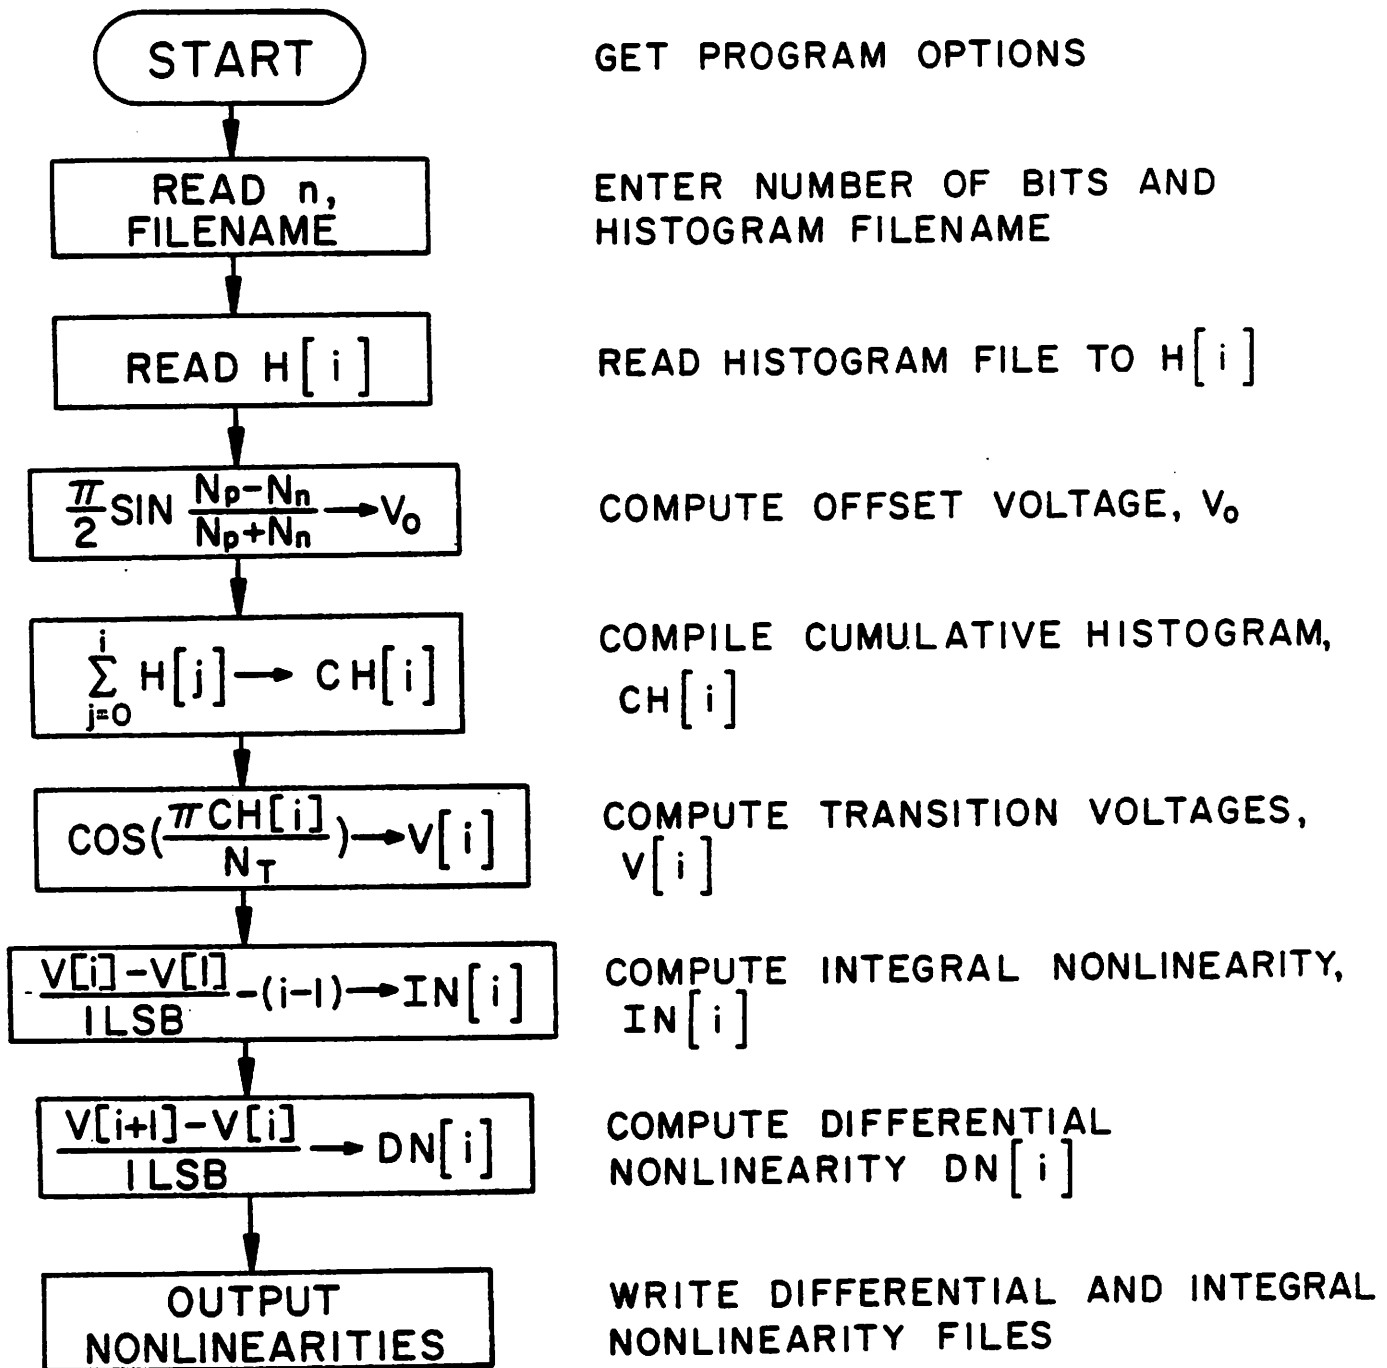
START

GET PROGRAM OPTIONS

READ n, FILENAME

ENTER NUMBER OF BITS AND HISTOGRAM FILENAME

READ H[i]

READ HISTOGRAM FILE TO H[i]

$\frac{\pi}{2} SIN \frac{N_p - N_n}{N_p + N_n} \rightarrow V_o$

COMPUTE OFFSET VOLTAGE, $V_o$

$\sum_{j=0}^{i} H[j] \rightarrow CH[i]$

COMPILE CUMULATIVE HISTOGRAM, CH[i]

$COS(\frac{\pi CH[i]}{N_T}) \rightarrow V[i]$

COMPUTE TRANSITION VOLTAGES, V[i]

$\frac{V[i]-V[1]}{1LSB} - (i-1) \rightarrow IN[i]$

COMPUTE INTEGRAL NONLINEARITY, IN[i]

$\frac{V[i+1]-V[i]}{1LSB} \rightarrow DN[i]$

COMPUTE DIFFERENTIAL NONLINEARITY DN[i]

OUTPUT NONLINEARITIES

WRITE DIFFERENTIAL AND INTEGRAL NONLINEARITY FILES